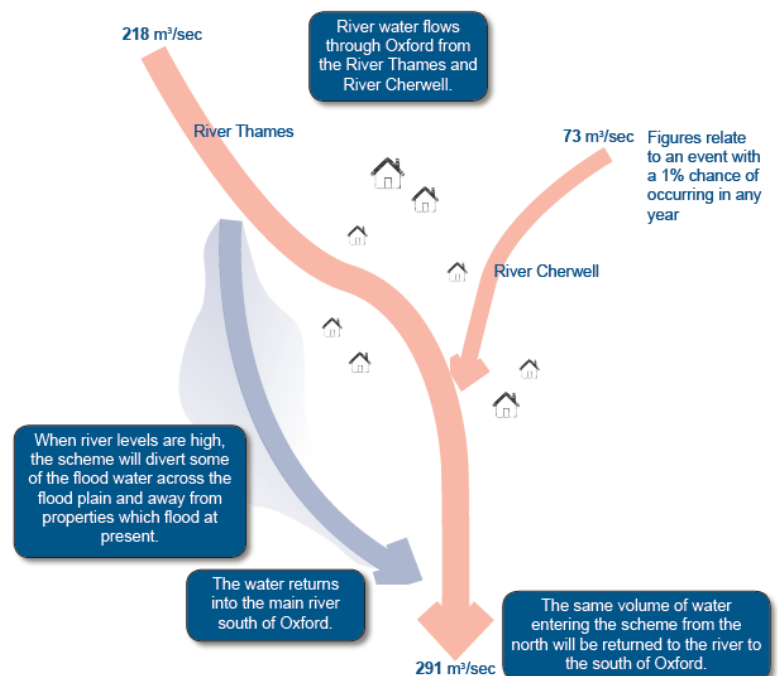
218 m³/sec

River water flows through Oxford from the River Thames and River Cherwell.

River Thames

73 m³/sec

Figures relate to an event with a 1% chance of occurring in any year

River Cherwell

When river levels are high, the scheme will divert some of the flood water across the flood plain and away from properties which flood at present.

The water returns into the main river south of Oxford.

The same volume of water entering the scheme from the north will be returned to the river to the south of Oxford.

291 m³/sec